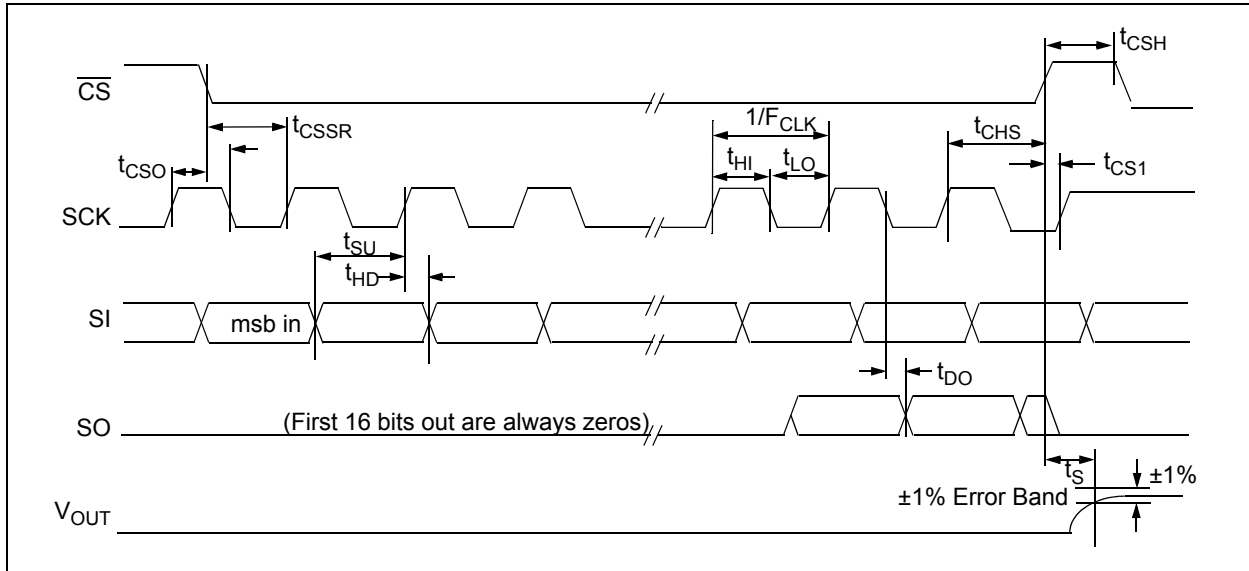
$t_{CSH}$

$\overline{CS}$

$t_{CSSR}$

$1/F_{CLK}$

$t_{CHS}$

$t_{CSO}$

$t_{HI}$ $t_{LO}$

$t_{CS1}$

SCK

$t_{SU}$

$t_{HD}$

SI

msb in

$t_{DO}$

SO

(First 16 bits out are always zeros)

$t_S$

±1%

±1% Error Band

$V_{OUT}$